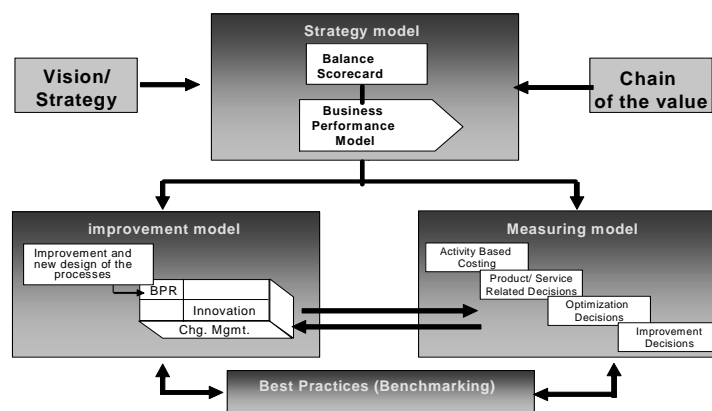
Strategy model

Balance Scorecard

Business Performance Model

Vision/ Strategy

Chain of the value

improvement model

Improvement and new design of the processes

BPR

Innovation

Chg. Mgmt.

Measuring model

Activity Based Costing

Product/ Service Related Decisions

Optimization Decisions

Improvement Decisions

Best Practices (Benchmarking)